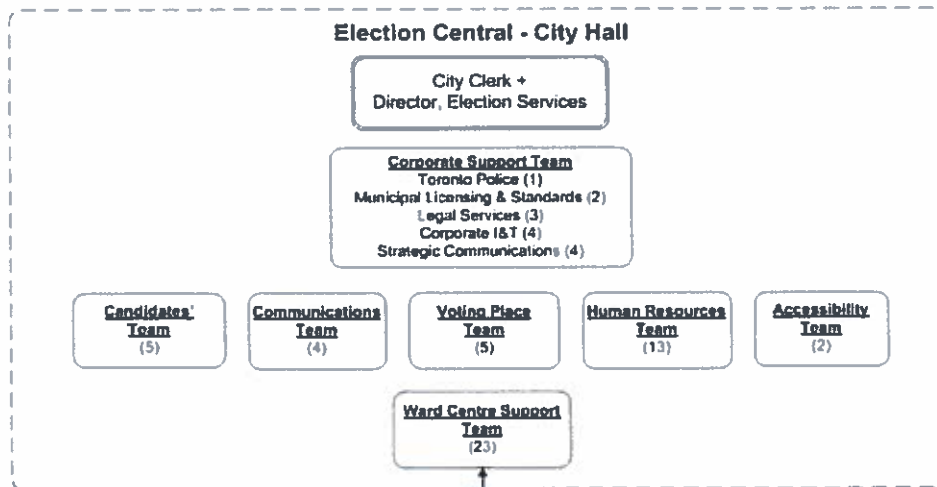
Election Central - City Hall

City Clerk + Director, Election Services

Corporate Support Team
Toronto Police (1)
Municipal Licensing & Standards (2)
Legal Services (3)
Corporate I&T (4)
Strategic Communications (4)

Candidates' Team (5)

Communications Team (4)

Voting Place Team (5)

Human Resources Team (13)

Accessibility Team (2)

Ward Centre Support Team (23)